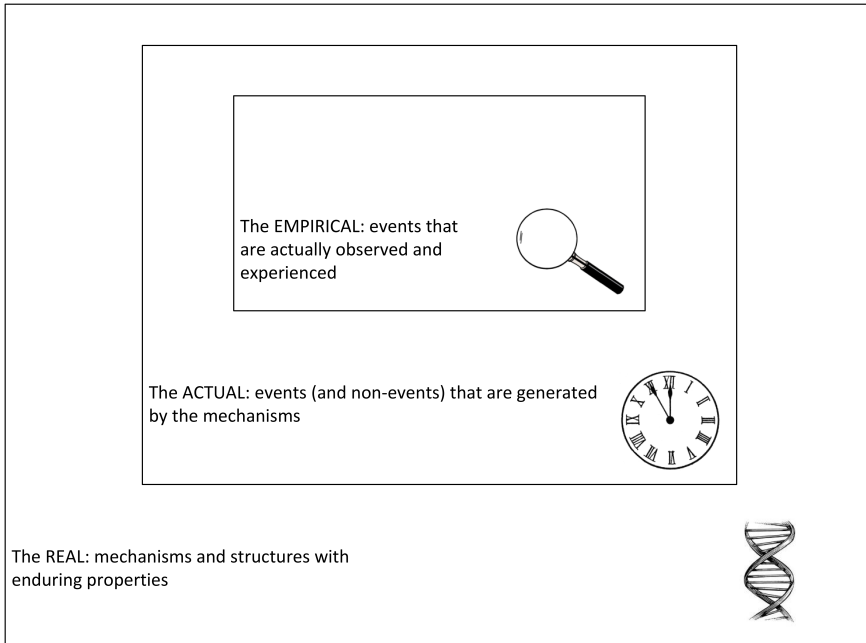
The EMPIRICAL: events that are actually observed and experienced

The ACTUAL: events (and non-events) that are generated by the mechanisms

The REAL: mechanisms and structures with enduring properties